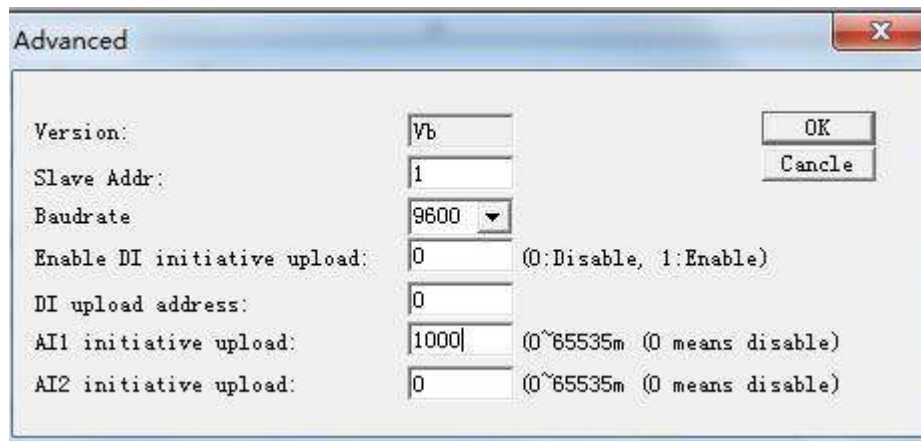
Advanced

Version: Vb

OK

Cancle

Slave Addr: 1

Baudrate 9600

Enable DI initiative upload: 0 (0:Disable, 1:Enable)

DI upload address: 0

AI1 initiative upload: 1000 (0~65535m (0 means disable)

AI2 initiative upload: 0 (0~65535m (0 means disable)